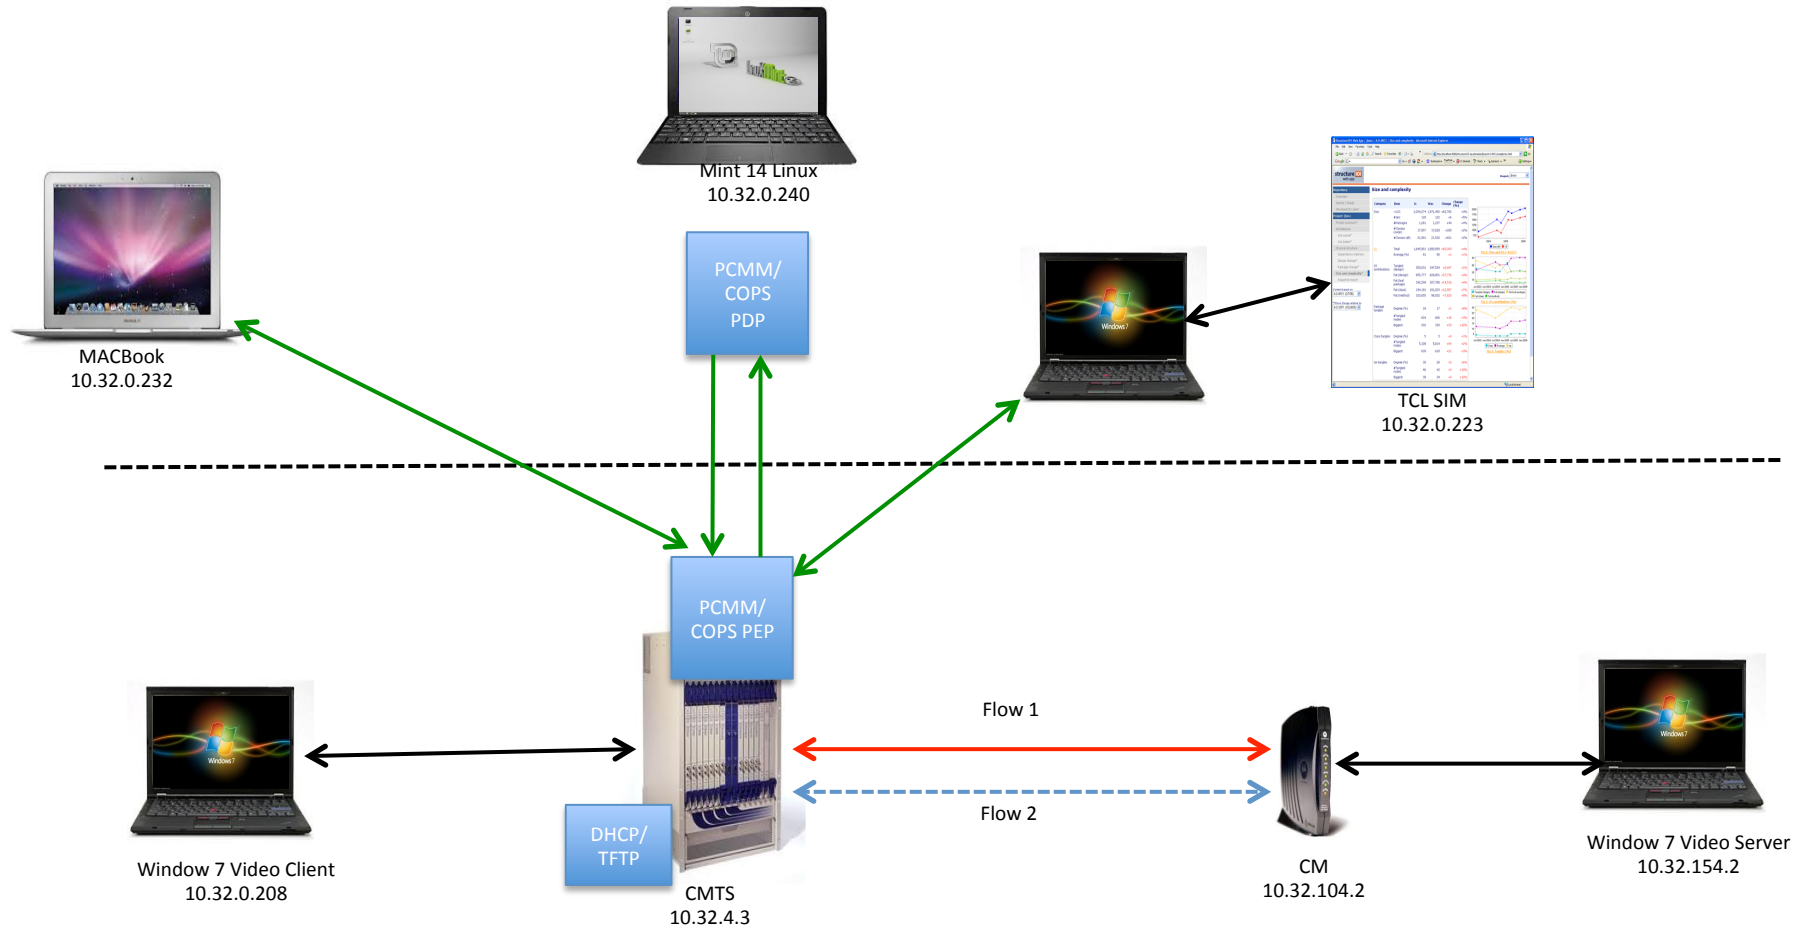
Mint 14 Linux
10.32.0.240

MACBook
10.32.0.232

PCMM/
COPS
PDP

TCL SIM
10.32.0.223

PCMM/
COPS PEP

Flow 1

Flow 2

DHCP/
TFTP

Window 7 Video Client
10.32.0.208

CMTS
10.32.4.3

CM
10.32.104.2

Window 7 Video Server
10.32.154.2